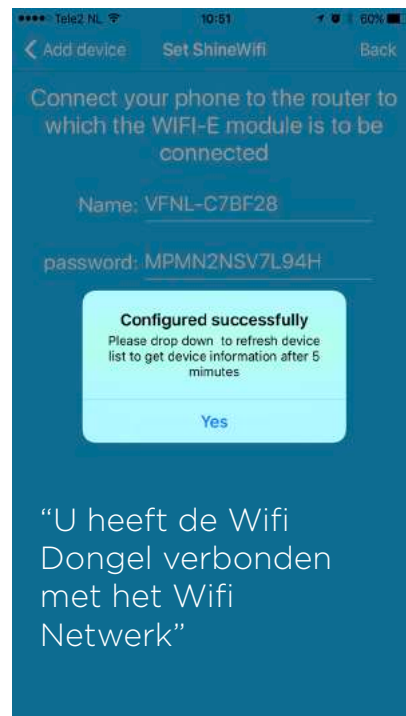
••••○ Tele2 NL 10:51 60%

Add device Set ShineWifi Back

Connect your phone to the router to which the WIFI-E module is to be connected

Name: VFNL-C7BF28

password: MPMN2NSV7L94H

Configured successfully
Please drop down to refresh device list to get device information after 5 mimutes

Yes

“U heeft de Wifi Dongel verbonden met het Wifi Netwerk”